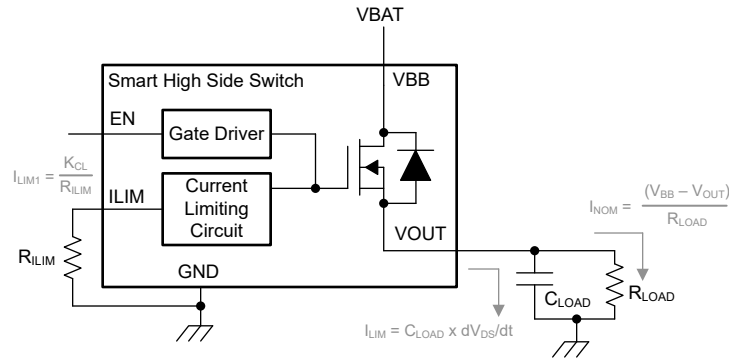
VBAT

Smart High Side Switch

VBB

EN

Gate Driver

$I_{LIM1} = \frac{K_{CL}}{R_{ILIM}}$

ILIM

Current Limiting Circuit

VOUT

$I_{NOM} = \frac{(V_{BB} - V_{OUT})}{R_{LOAD}}$

$R_{ILIM}$

GND

$C_{LOAD}$

$R_{LOAD}$

$I_{LIM} = C_{LOAD} \times dV_{DS}/dt$